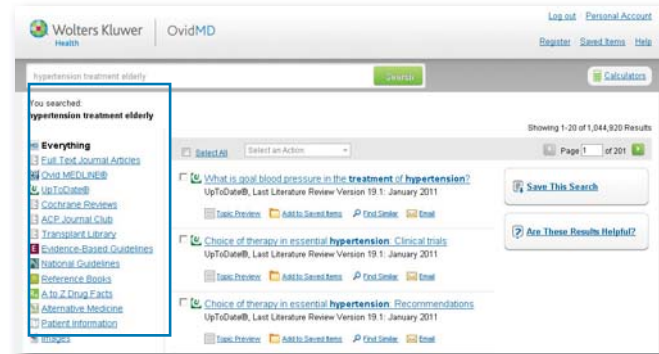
Wolters Kluwer Health | OvidMD

Log out | Personal Account

Register | Saved Items | Help

hypertension treatment elderly

Search

Calculators

You searched:
hypertension treatment elderly

Everything
Full Text Journal Articles
Ovid MEDLINE®
UpToDate®
Cochrane Reviews
ACP Journal Club
Transplant Library
Evidence-Based Guidelines
National Guidelines
Reference Books
A to Z Drug Facts
Alternative Medicine
Patient Information
Images

Showing 1-20 of 1,044,920 Results

Select All | Select an Action

Page 1 of 201

What is goal blood pressure in the treatment of hypertension?
UpToDate®, Last Literature Review Version 19.1: January 2011
Topic Preview | Add to Saved Items | Find Similar | Email

Choice of therapy in essential hypertension: Clinical trials
UpToDate®, Last Literature Review Version 19.1: January 2011
Topic Preview | Add to Saved Items | Find Similar | Email

Choice of therapy in essential hypertension: Recommendations
UpToDate®, Last Literature Review Version 19.1: January 2011
Topic Preview | Add to Saved Items | Find Similar | Email

Save This Search

Are These Results Helpful?